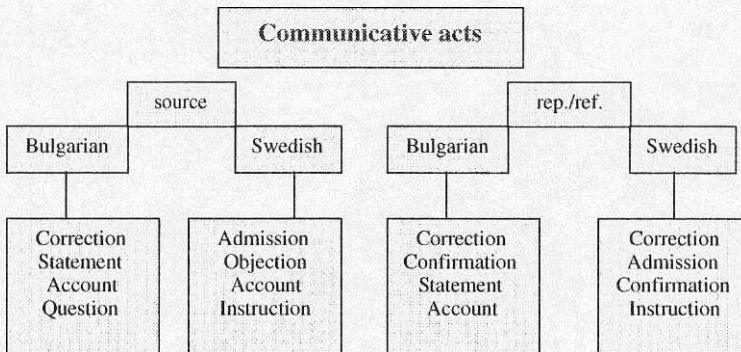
Communicative acts

source

Bulgarian

Swedish

rep./ref.

Bulgarian

Swedish

Correction
Statement
Account
Question

Admission
Objection
Account
Instruction

Correction
Confirmation
Statement
Account

Correction
Admission
Confirmation
Instruction